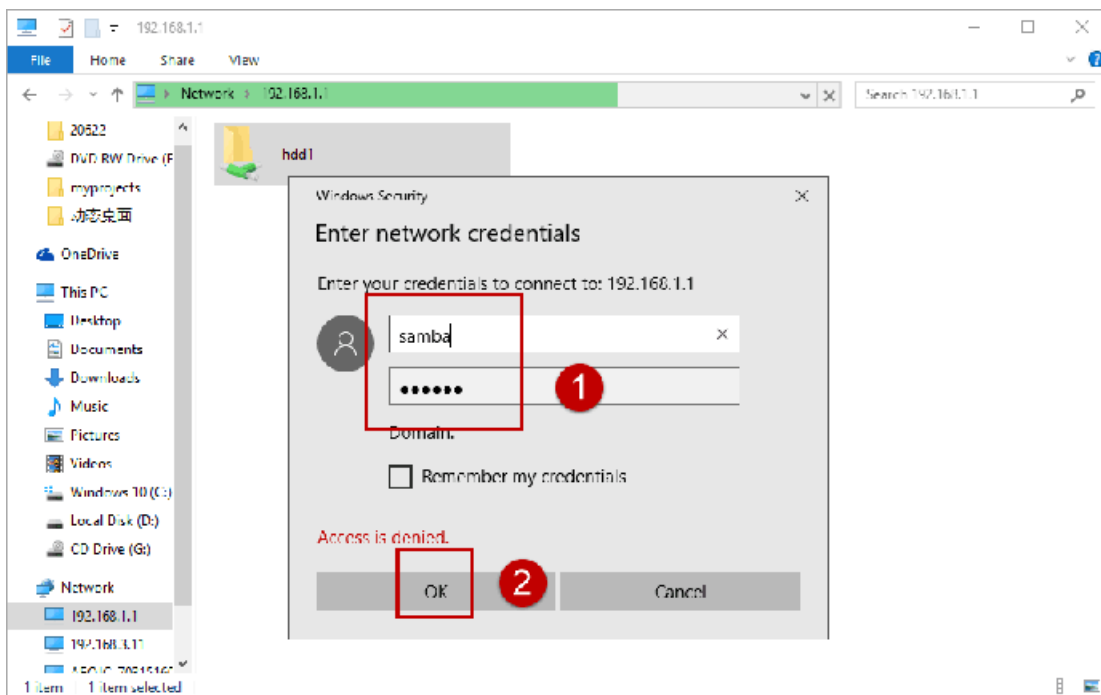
192.168.1.1

File Home Share View

Network > 192.168.1.1

Search 192.168.1.1

20522
DVD RW Drive (F
myprojects
动态桌面
OneDrive
This PC
Desktop
Documents
Downloads
Music
Pictures
Videos
Windows 10 (C:)
Local Disk (D:)
CD Drive (G:)
Network
192.168.1.1
192.168.1.11
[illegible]

hdd1

Windows Security

Enter network credentials

Enter your credentials to connect to: 192.168.1.1

samba

••••••

1

Domain:

Remember my credentials

Access is denied.

2

OK

Cancel

1 item 1 item selected